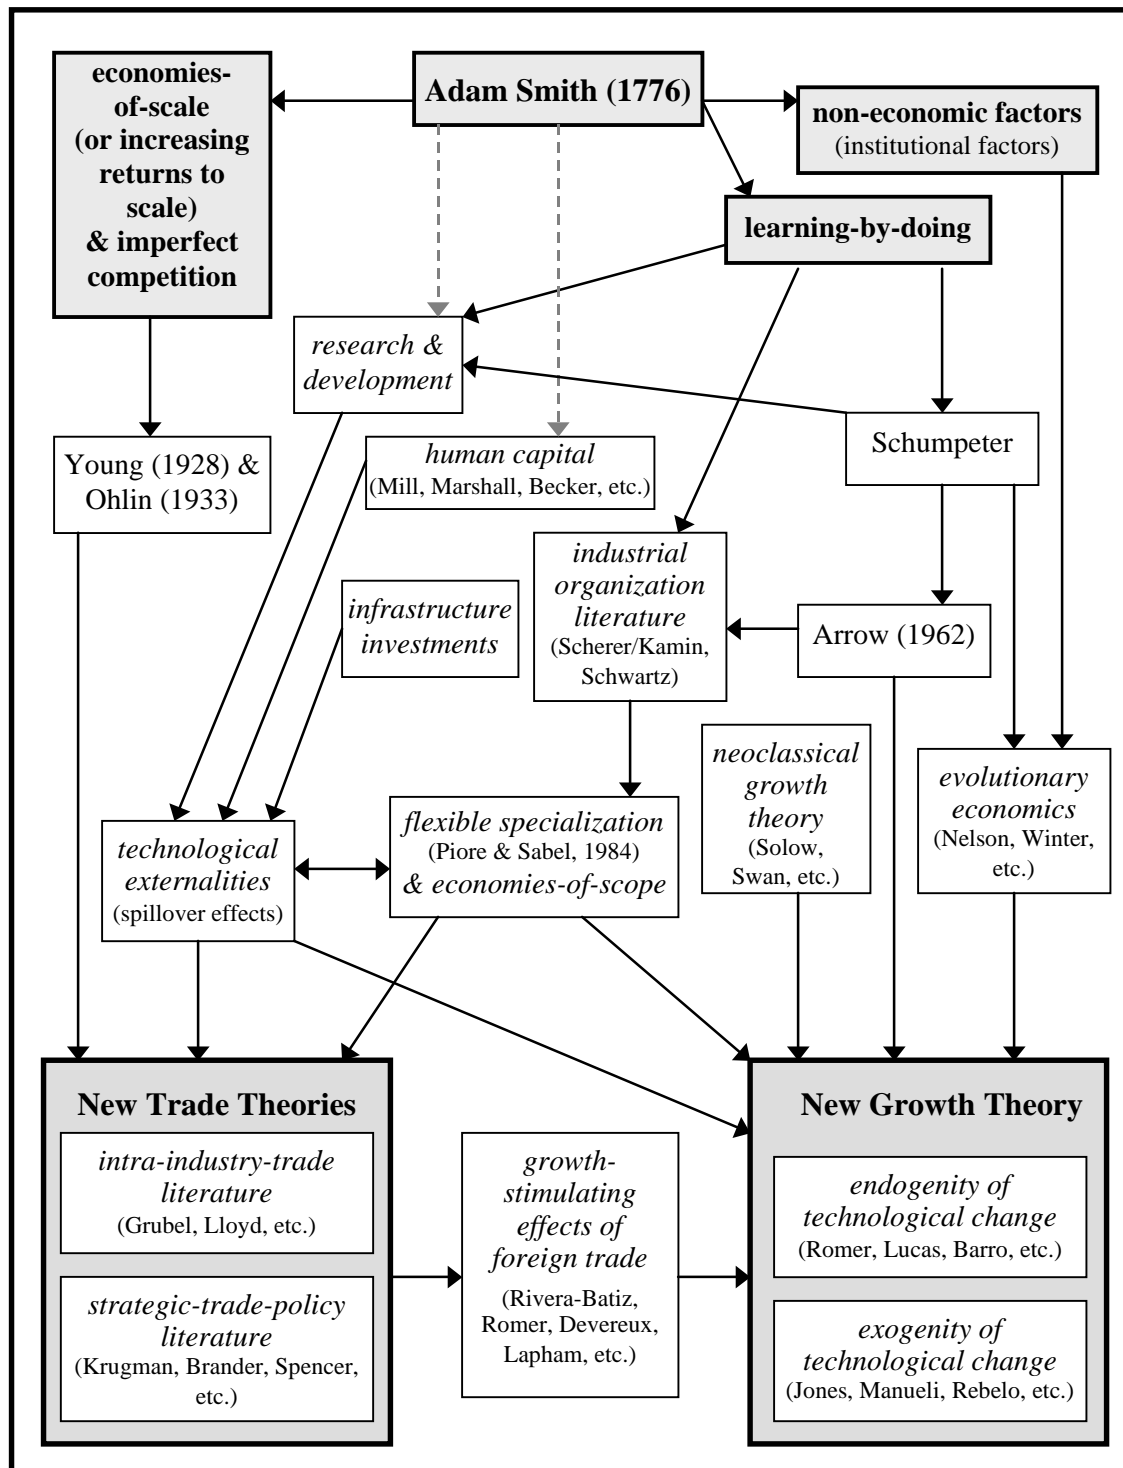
Adam Smith (1776)

economies-of-scale (or increasing returns to scale) & imperfect competition

non-economic factors (institutional factors)

learning-by-doing

research & development

human capital (Mill, Marshall, Becker, etc.)

Schumpeter

Young (1928) & Ohlin (1933)

industrial organization literature (Scherer/Kamin, Schwartz)

infrastructure investments

Arrow (1962)

neoclassical growth theory (Solow, Swan, etc.)

evolutionary economics (Nelson, Winter, etc.)

technological externalities (spillover effects)

flexible specialization (Piore & Sabel, 1984) & economies-of-scope

New Trade Theories

intra-industry-trade literature (Grubel, Lloyd, etc.)

strategic-trade-policy literature (Krugman, Brander, Spencer, etc.)

growth-stimulating effects of foreign trade (Rivera-Batiz, Romer, Devereux, Lapham, etc.)

New Growth Theory

endogenity of technological change (Romer, Lucas, Barro, etc.)

exogenity of technological change (Jones, Manueli, Rebelo, etc.)